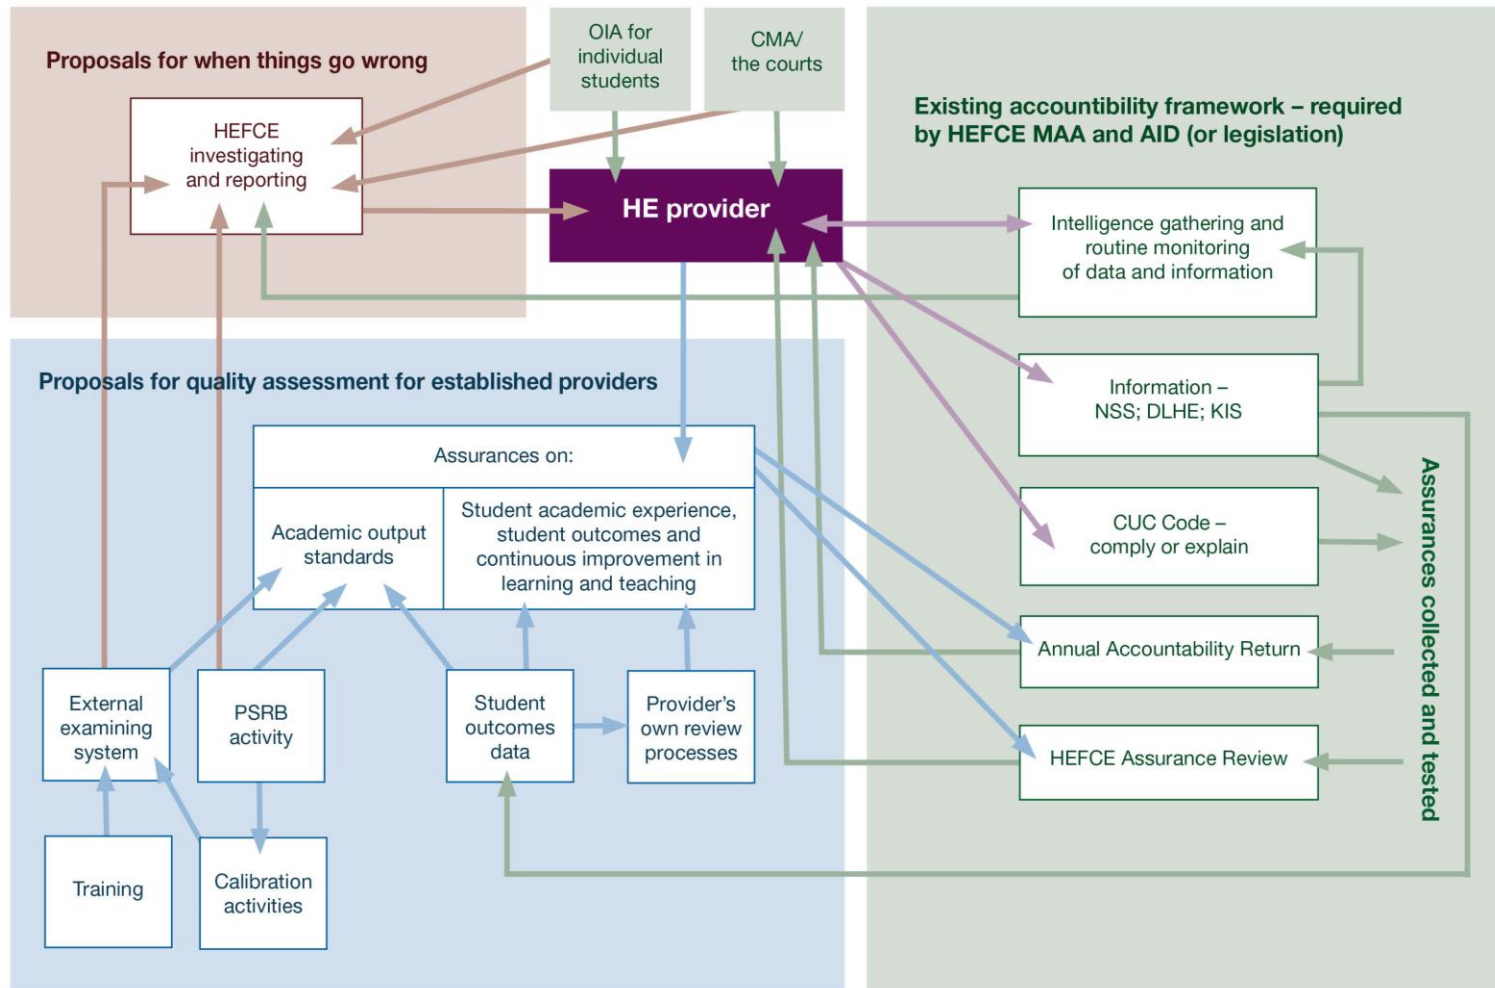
Proposals for when things go wrong

HEFCE investigating and reporting

OIA for individual students

CMA/ the courts

HE provider

Existing accountibility framework – required by HEFCE MAA and AID (or legislation)

Intelligence gathering and routine monitoring of data and information

Proposals for quality assessment for established providers

Information – NSS; DLHE; KIS

Assurances on:

| Academic output standards | Student academic experience, student outcomes and continuous improvement in learning and teaching |
|---|---|

CUC Code – comply or explain

Annual Accountability Return

HEFCE Assurance Review

Assurances collected and tested

External examining system

PSRB activity

Student outcomes data

Provider's own review processes

Training

Calibration activities